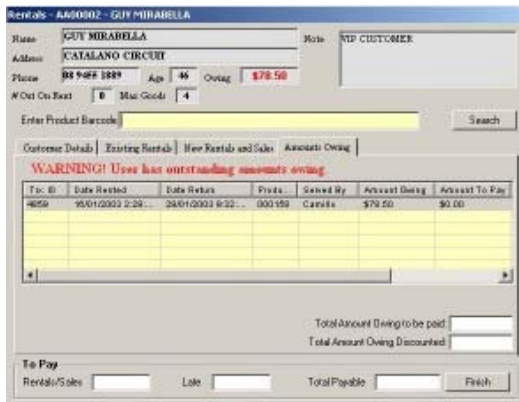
Rentals - AA00002 - GUY MIRABELLA

Name GUY MIRABELLA

Address CATALANO CIRCUIT

Phone 08 9455 1889 Age 46 Owing $78.50

Note VIP CUSTOMER

# Out On Rent 0 Max Goods 4

Enter Product Barcode

Search

Customer Details | Existing Rentals | New Rentals and Sales | Amounts Owing

WARNING! User has outstanding amounts owing

| Trx ID | Date Rented | Date Return | Produ... | Served By | Amount Owing | Amount To Pay |
|---|---|---|---|---|---|---|
| 4859 | 16/01/2003 2:29:... | 28/01/2003 9:32:... | 000159 | Camille | $79.50 | $0.00 |

Total Amount Owing to be paid:

Total Amount Owing Discounted:

To Pay

Rentals/Sales

Late

Total Payable

Finish